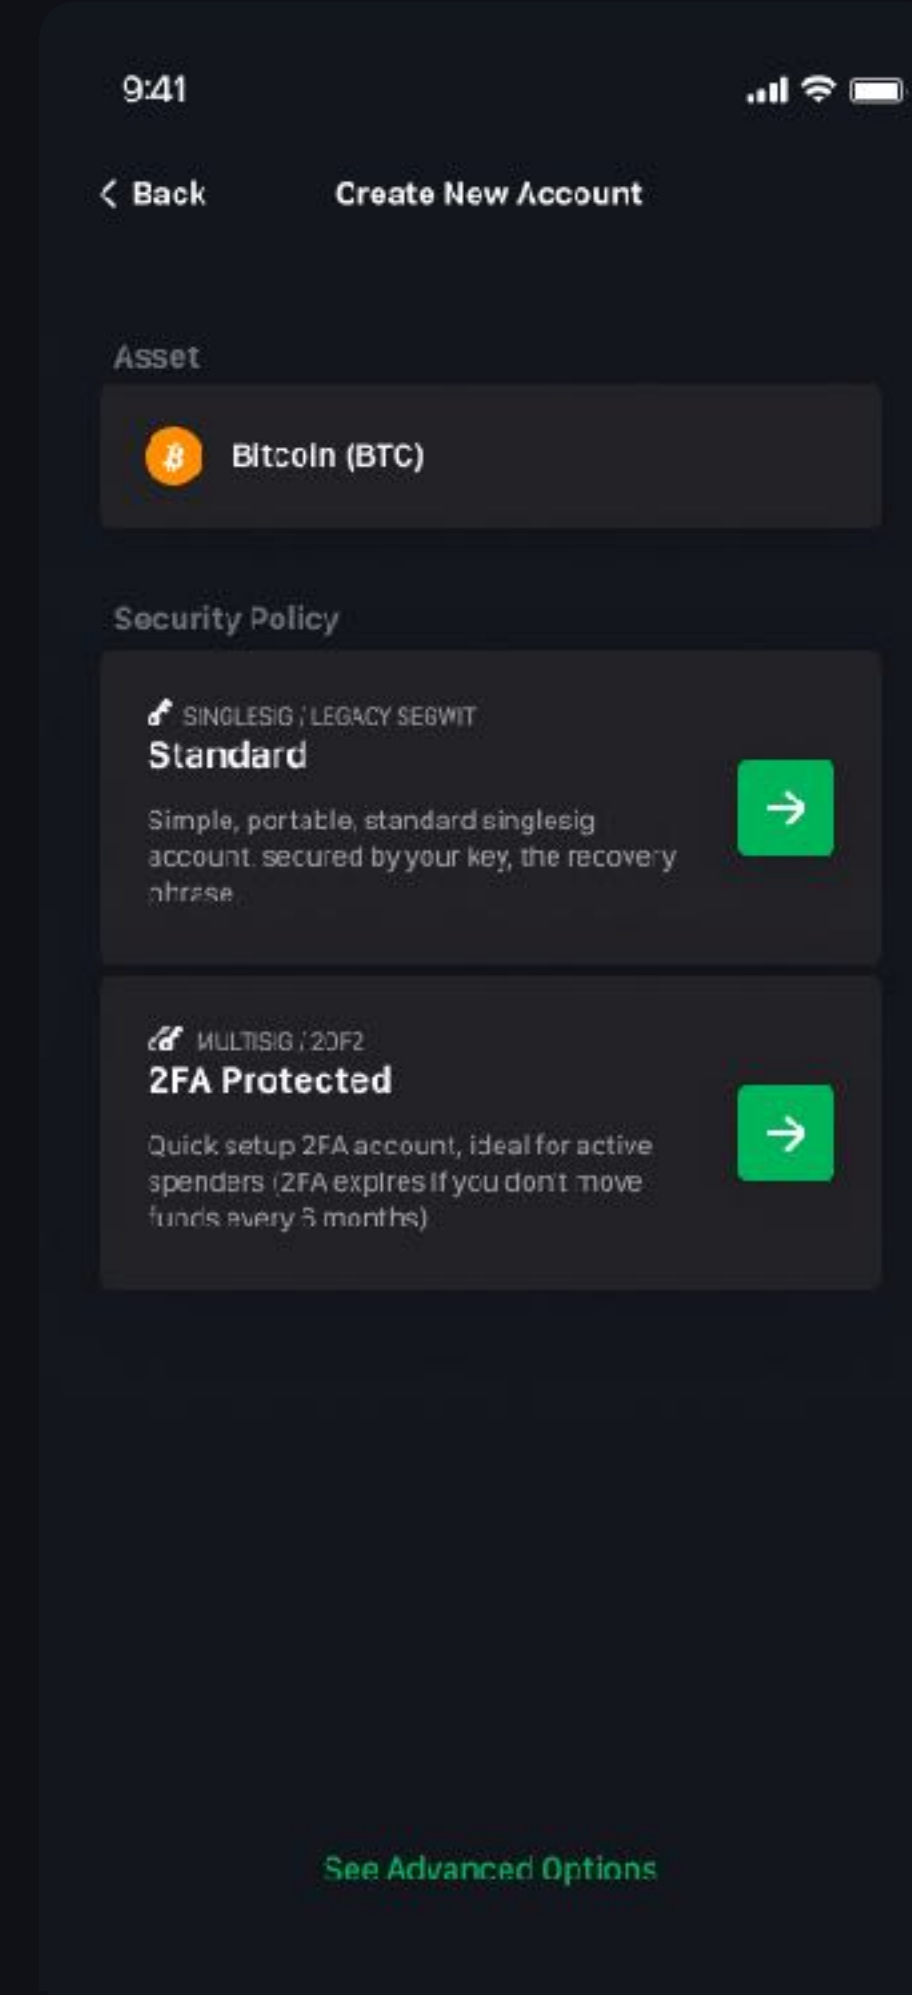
9:41

Back

Create New Account

Asset

Bitcoin (BTC)

Security Policy

SINGLESIG / LEGACY SEGWIT

Standard

Simple, portable, standard singlesig account secured by your key, the recovery phrase

MULTISIG / 2OF2

2FA Protected

Quick setup 2FA account, ideal for active spenders (2FA expires if you don't move funds every 6 months)

See Advanced Options